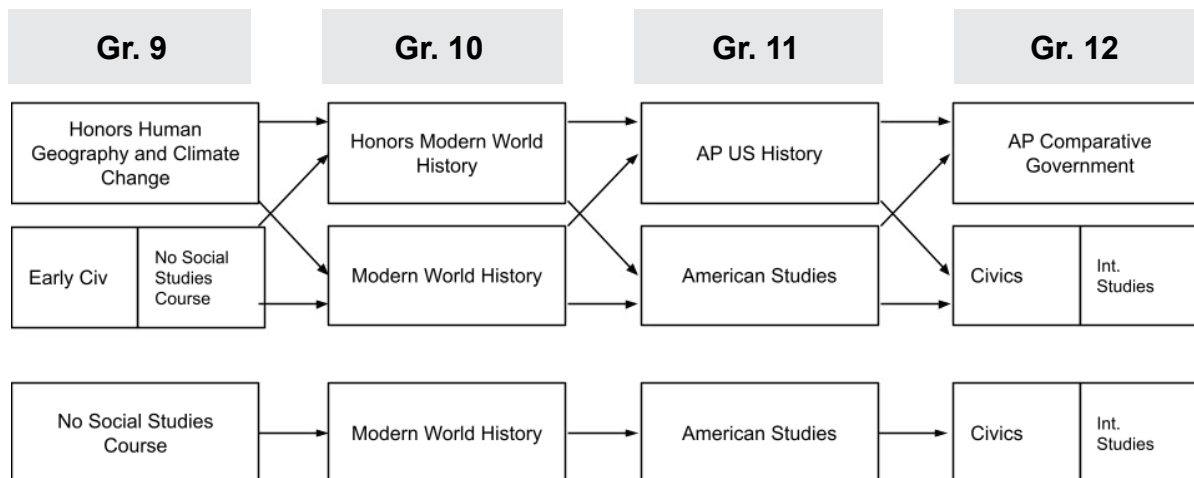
Gr. 9

Gr. 10

Gr. 11

Gr. 12

Honors Human Geography and Climate Change

Honors Modern World History

AP US History

AP Comparative Government

Early Civ

No Social Studies Course

Modern World History

American Studies

Civics

Int. Studies

No Social Studies Course

Modern World History

American Studies

Civics

Int. Studies